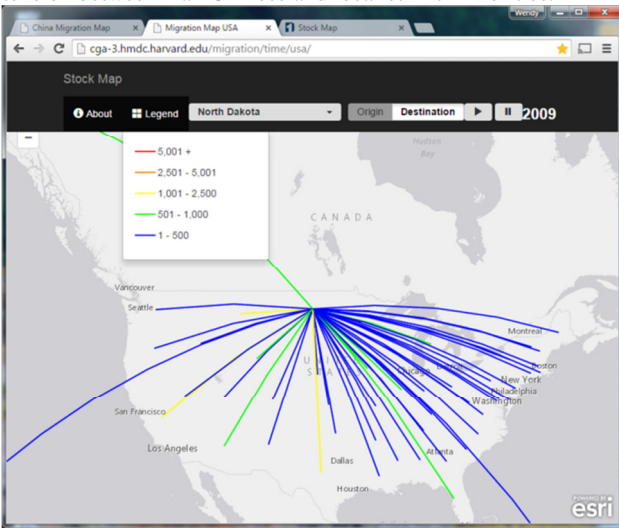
China Migration Map
Migration Map USA
Stock Map
Wendy
cga-3.hmdc.harvard.edu/migration/time/usa/

Stock Map

About
Legend
North Dakota
Origin
Destination
2009

−

5,001 +
2,501 - 5,001
1,001 - 2,500
501 - 1,000
1 - 500

Hudson Bay
CANADA
Vancouver
Seattle
Montreal
UNITED STATES
Chicago
Boston
New York
Philadelphia
Washington
San Francisco
Los Angeles
Dallas
Atlanta
Houston
POWERED BY esri